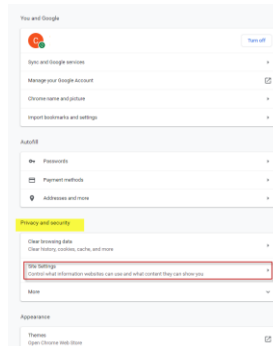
You and Google

Turn off

Sync and Google services

Manage your Google Account

Chrome name and picture

Import bookmarks and settings

Autofill

Passwords

Payment methods

Addresses and more

Privacy and security

Clear browsing data
Clear history, cookies, cache, and more

Site Settings
Control what information websites can use and what content they can show you

More

Appearance

Themes
Open Chrome Web Store